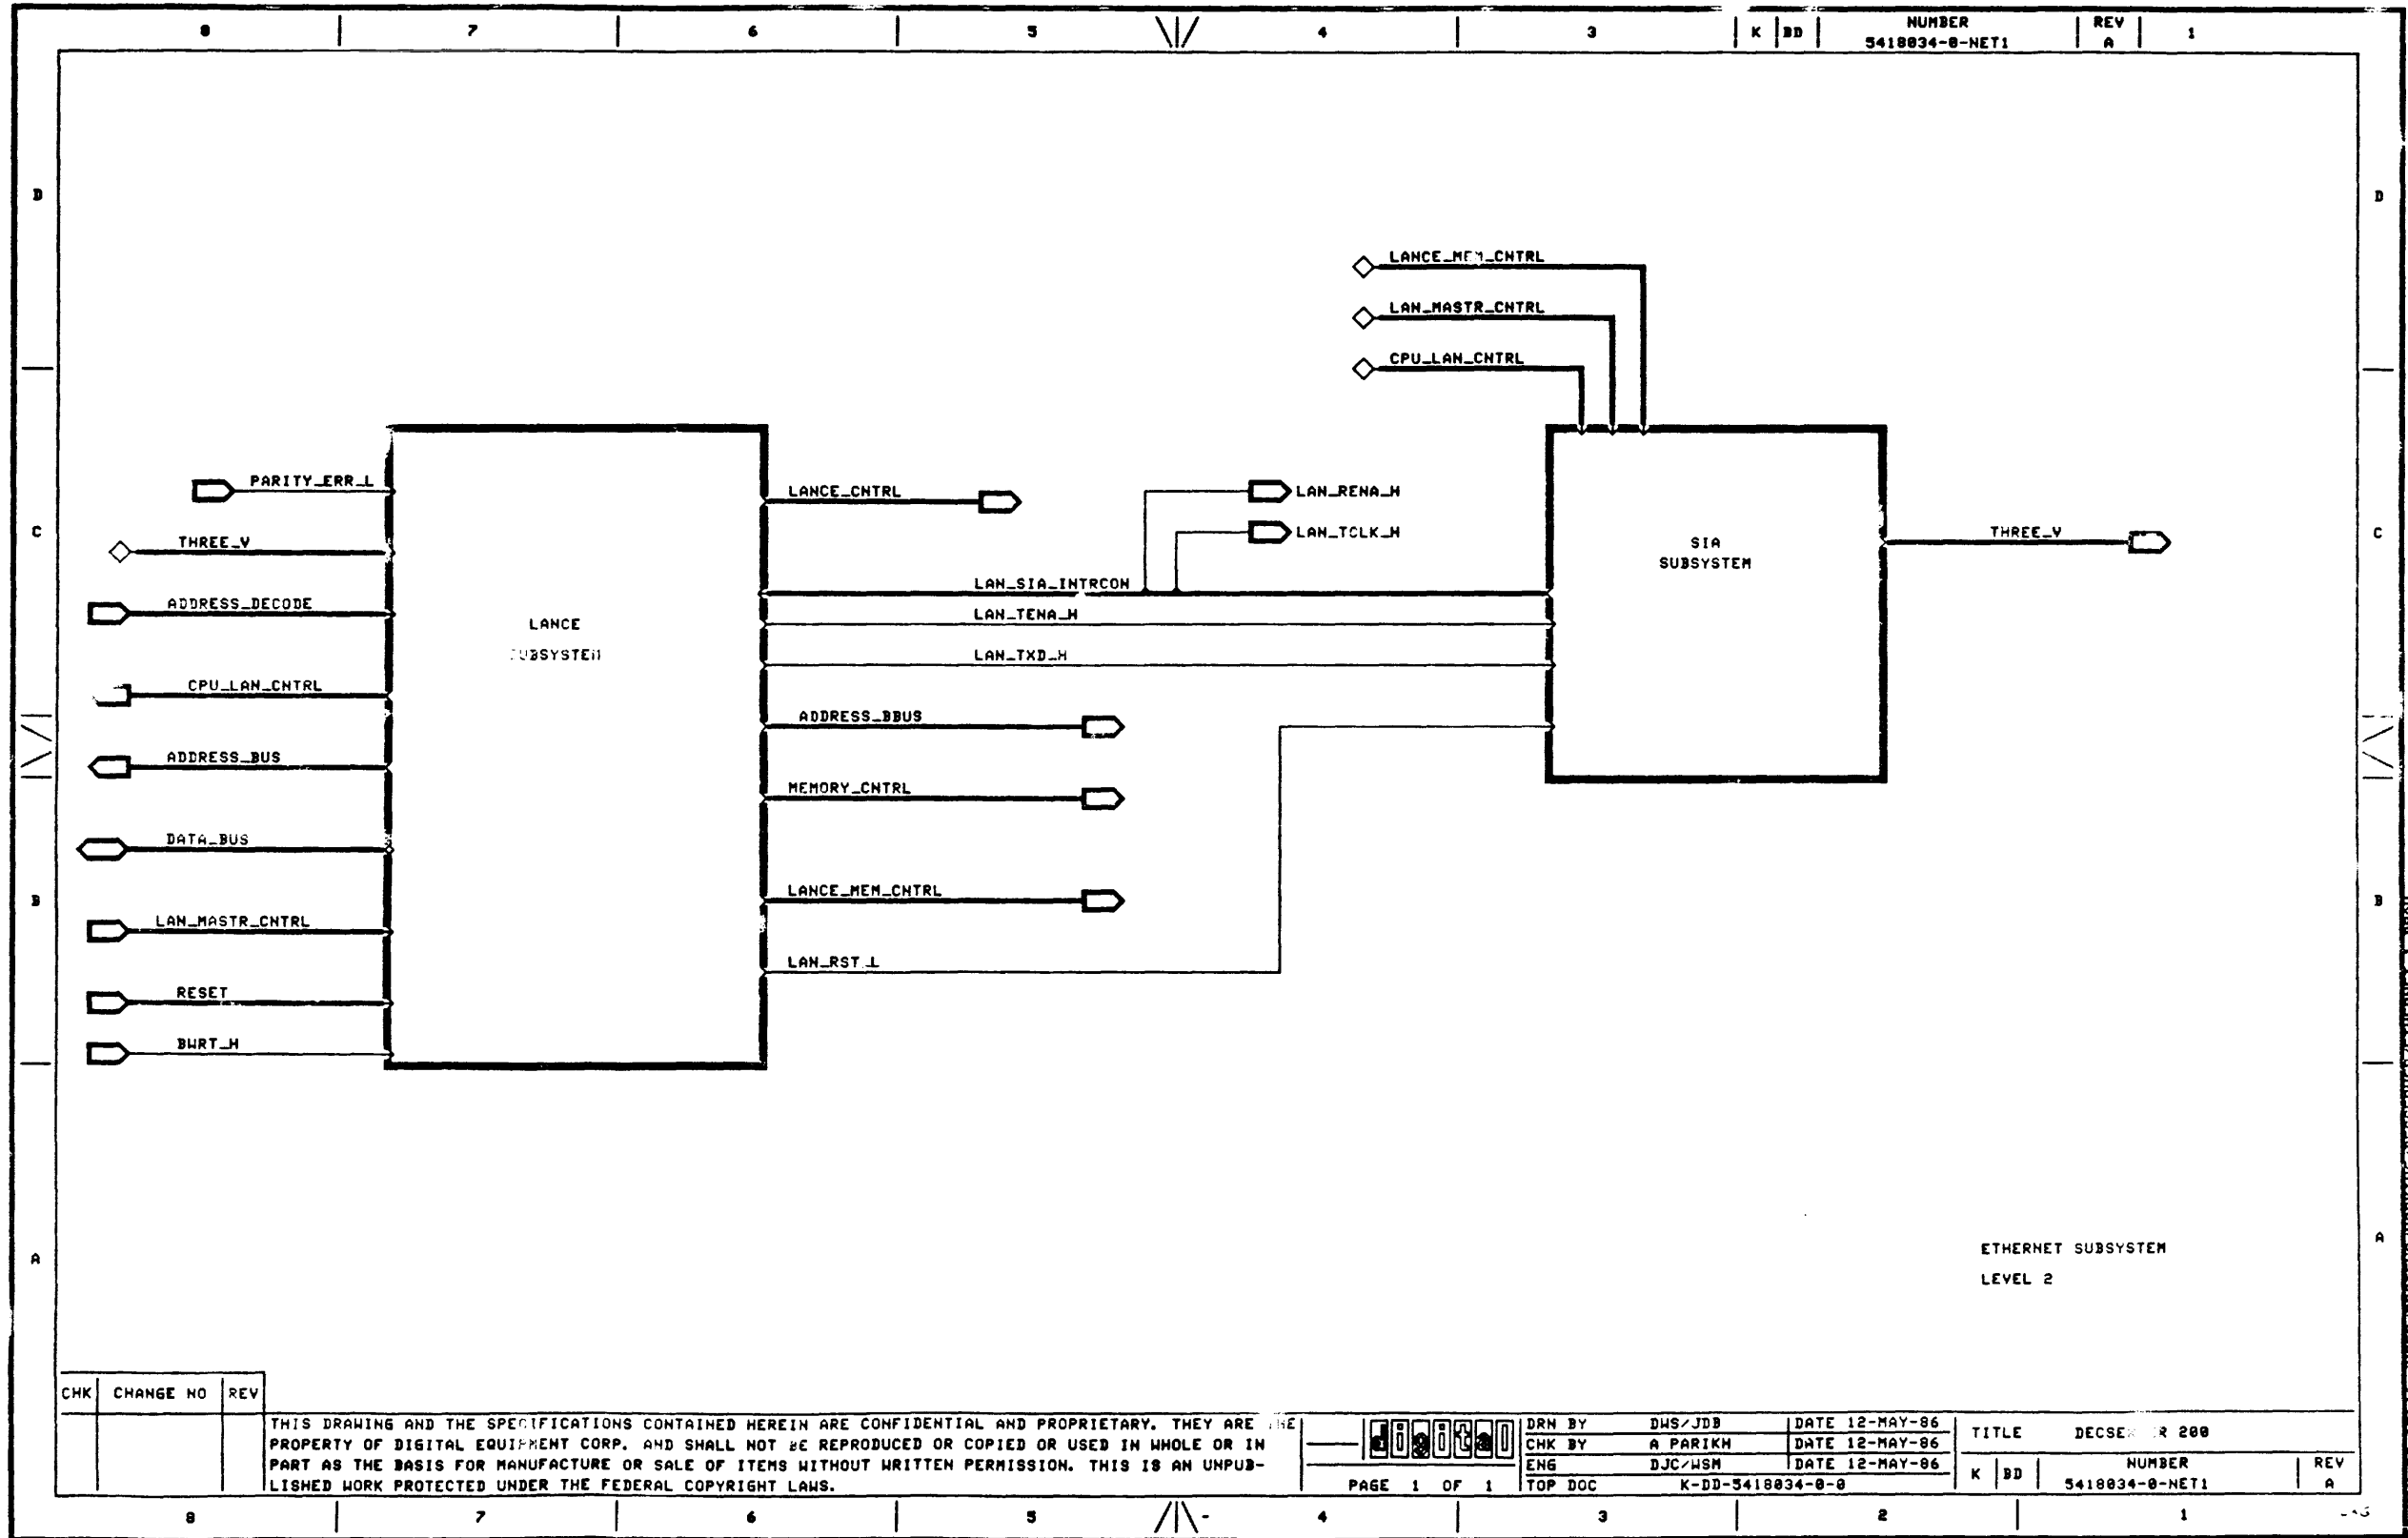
8 7 6 5 4 3 K BD NUMBER 5418034-0-NET1 REV A 1

D C B A

LANCE_M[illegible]_CNTRL
LAN_MASTR_CNTRL
CPU_LAN_CNTRL

PARITY_ERR_L
THREE_V
ADDRESS_DECODE
CPU_LAN_CNTRL
ADDRESS_BUS
DATA_BUS
LAN_MASTR_CNTRL
RESET
BWRT_H

LANCE
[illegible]UBSYSTEM

LANCE_CNTRL
LAN_RENA_H
LAN_TCLK_H
LAN_SIA_INTRCON
LAN_TENA_H
LAN_TXD_H
ADDRESS_BBUS
MEMORY_CNTRL
LANCE_MEM_CNTRL
LAN_RST_L

SIA
SUBSYSTEM

THREE_V

ETHERNET SUBSYSTEM
LEVEL 2

| CHK | CHANGE NO | REV |
|---|---|---|

THIS DRAWING AND THE SPECIFICATIONS CONTAINED HEREIN ARE CONFIDENTIAL AND PROPRIETARY. THEY ARE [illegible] PROPERTY OF DIGITAL EQUIPMENT CORP. AND SHALL NOT BE REPRODUCED OR COPIED OR USED IN WHOLE OR IN PART AS THE BASIS FOR MANUFACTURE OR SALE OF ITEMS WITHOUT WRITTEN PERMISSION. THIS IS AN UNPUBLISHED WORK PROTECTED UNDER THE FEDERAL COPYRIGHT LAWS.

digital
PAGE 1 OF 1

| DRN BY | DWS/JDB | DATE 12-MAY-86 |
|---|---|---|
| CHK BY | A PARIKH | DATE 12-MAY-86 |
| ENG | DJC/WSM | DATE 12-MAY-86 |
| TOP DOC | K-DD-5418034-0-0 | |

TITLE DECSE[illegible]R 200
K BD NUMBER 5418034-0-NET1 REV A

8 7 6 5 4 3 2 1